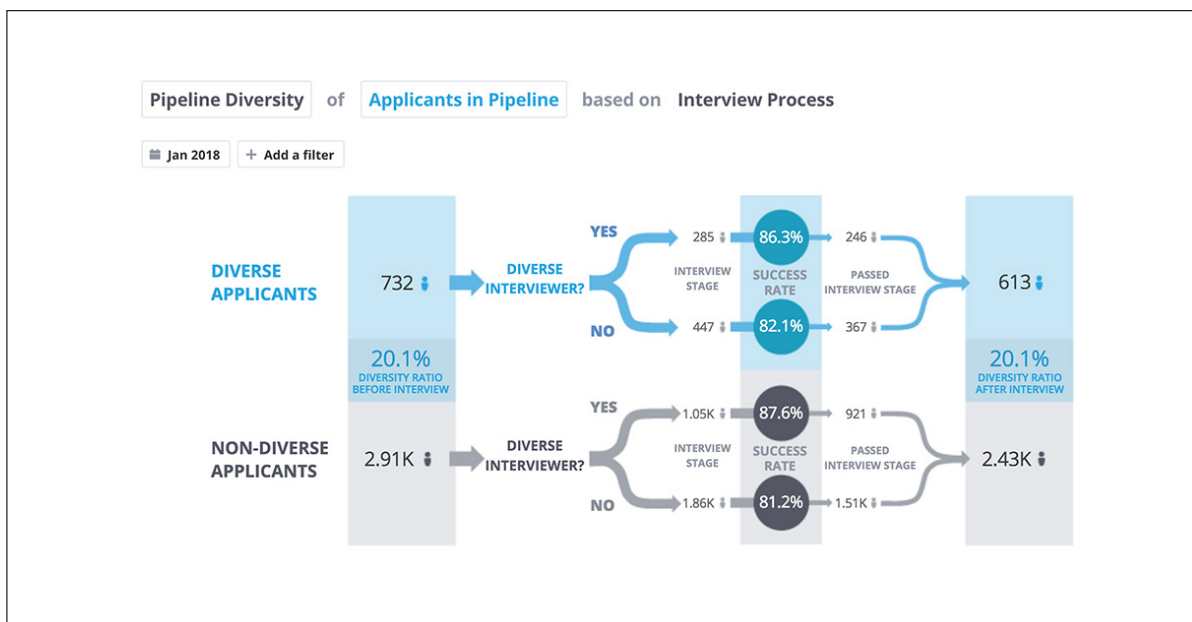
Pipeline Diversity of Applicants in Pipeline based on Interview Process

Jan 2018 + Add a filter

DIVERSE APPLICANTS

732

DIVERSE INTERVIEWER?

YES

NO

285

447

INTERVIEW STAGE

86.3%

82.1%

SUCCESS RATE

246

367

PASSED INTERVIEW STAGE

613

20.1%
DIVERSITY RATIO BEFORE INTERVIEW

20.1%
DIVERSITY RATIO AFTER INTERVIEW

NON-DIVERSE APPLICANTS

2.91K

DIVERSE INTERVIEWER?

YES

NO

1.05K

1.86K

INTERVIEW STAGE

87.6%

81.2%

SUCCESS RATE

921

1.51K

PASSED INTERVIEW STAGE

2.43K